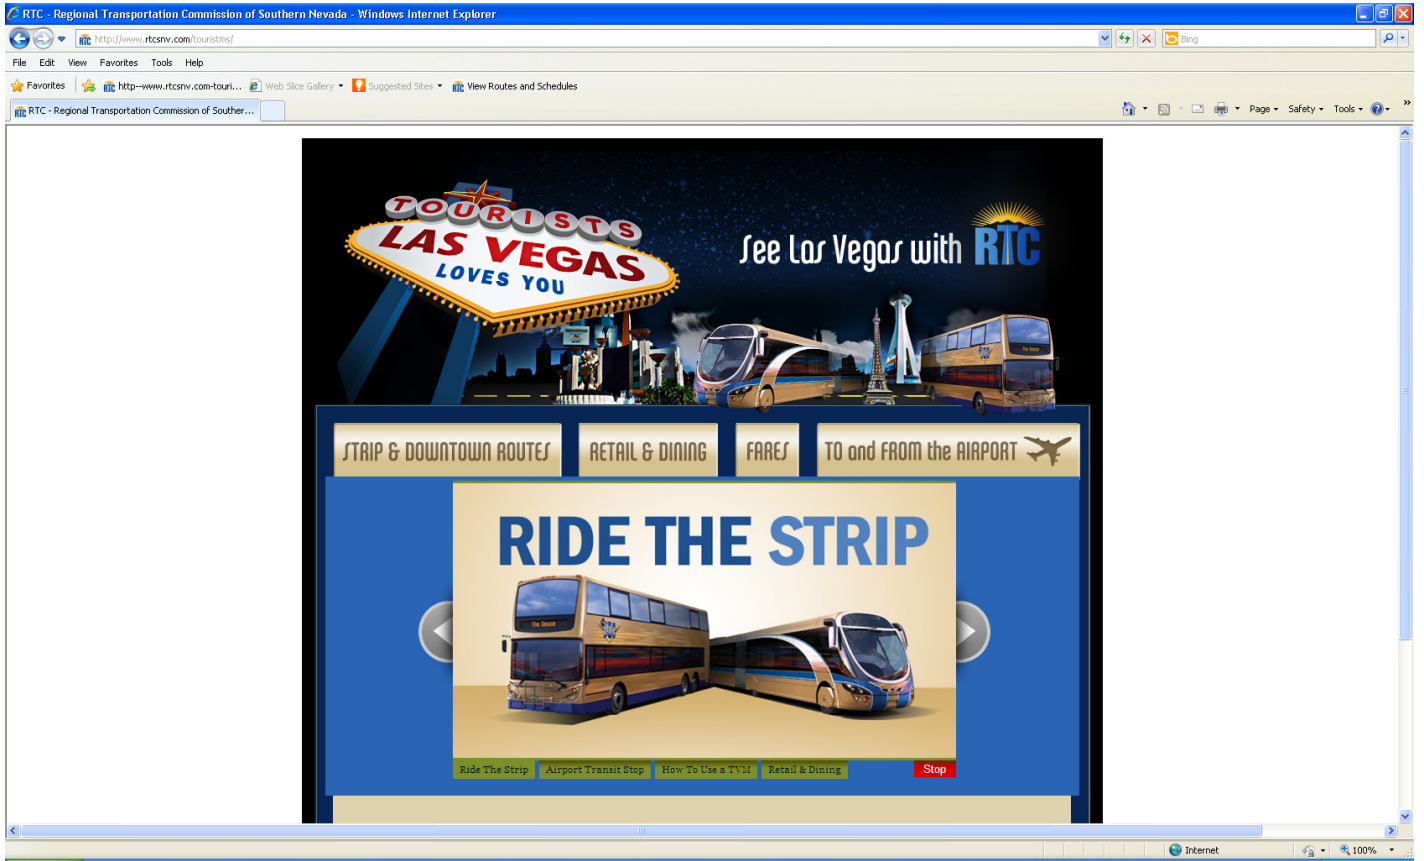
RTC - Regional Transportation Commission of Southern Nevada - Windows Internet Explorer

http://www.rtcsnv.com/touristms/

Bing

File Edit View Favorites Tools Help

Favorites http--www.rtcsnv.com-touri... Web Slice Gallery Suggested Sites View Routes and Schedules

RTC - Regional Transportation Commission of Souther...

Page Safety Tools

TOURISTS LAS VEGAS LOVES YOU

See Las Vegas with RTC

STRIP & DOWNTOWN ROUTES RETAIL & DINING FARES TO and FROM the AIRPORT

RIDE THE STRIP

Ride The Strip Airport Transit Stop How To Use a TVM Retail & Dining Stop

Internet 100%